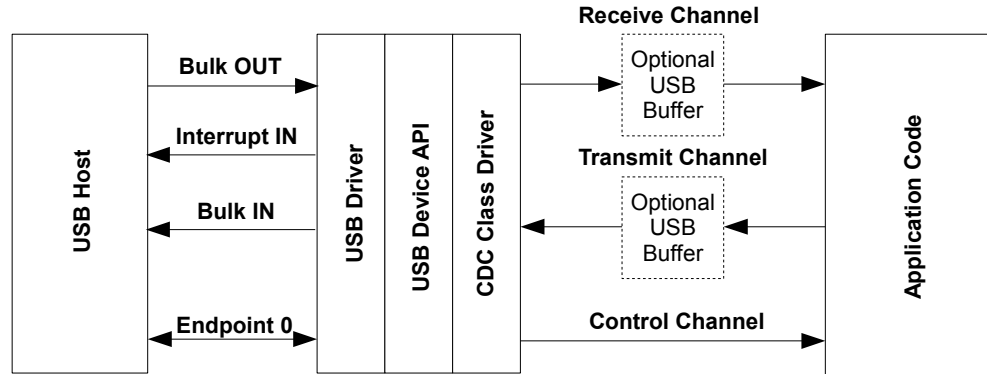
Receive Channel

Bulk OUT

Optional USB Buffer

Interrupt IN

USB Host

USB Driver

USB Device API

CDC Class Driver

Transmit Channel

Application Code

Bulk IN

Optional USB Buffer

Endpoint 0

Control Channel